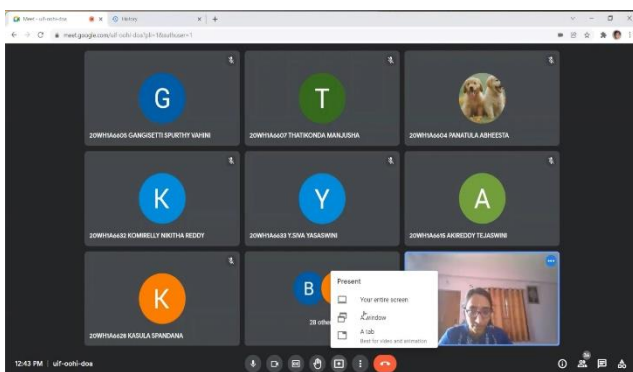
Meet - uif-oohi-doa
History
meet.google.com/uif-oohi-doa?pli=1&authuser=1

G
20WH1A6605 GANGISETTI SPURTHY VAHINI

T
20WH1A6607 THATIKONDA MANJUSHA

20WH1A6604 PANATULA ABHEESTA

K
20WH1A6632 KOMIRELLY NIKITHA REDDY

Y
20WH1A6633 Y.SIVA YASASWINI

A
20WH1A6615 AKIREDDY TEJASWINI

K
20WH1A6628 KASULA SPANDANA

B
28 others

Present
Your entire screen
A window
A tab
Best for video and animation

12:43 PM | uif-oohi-doa
36